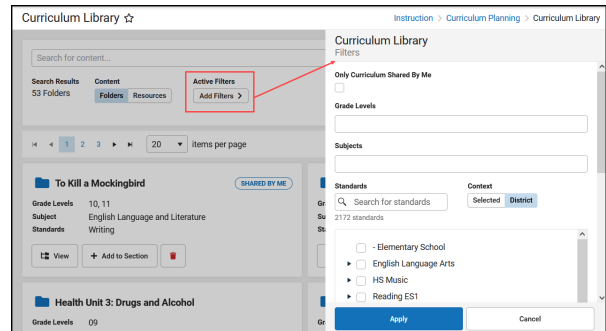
Curriculum Library ☆

Instruction > Curriculum Planning > Curriculum Library

Search for content...

Search Results
53 Folders

Content
Folders Resources

Active Filters
Add Filters >

1 2 3

20 items per page

To Kill a Mockingbird

SHARED BY ME

Grade Levels 10, 11
Subject English Language and Literature
Standards Writing

View
+ Add to Section

Health Unit 3: Drugs and Alcohol

Grade Levels 09

Curriculum Library
Filters

Only Curriculum Shared By Me

Grade Levels

Subjects

Standards

Search for standards

2172 standards

Context
Selected District

- Elementary School
English Language Arts
HS Music
Reading ES1

Apply
Cancel